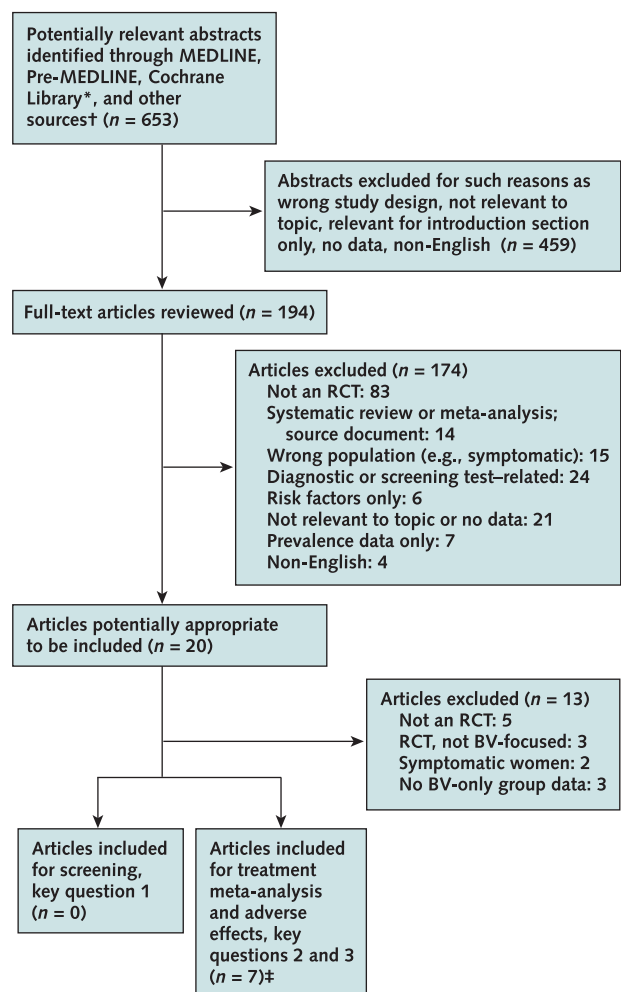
Potentially relevant abstracts identified through MEDLINE, Pre-MEDLINE, Cochrane Library*, and other sources† ($n$ = 653)

Abstracts excluded for such reasons as wrong study design, not relevant to topic, relevant for introduction section only, no data, non-English ($n$ = 459)

Full-text articles reviewed ($n$ = 194)

Articles excluded ($n$ = 174)
Not an RCT: 83
Systematic review or meta-analysis; source document: 14
Wrong population (e.g., symptomatic): 15
Diagnostic or screening test–related: 24
Risk factors only: 6
Not relevant to topic or no data: 21
Prevalence data only: 7
Non-English: 4

Articles potentially appropriate to be included ($n$ = 20)

Articles excluded ($n$ = 13)
Not an RCT: 5
RCT, not BV-focused: 3
Symptomatic women: 2
No BV-only group data: 3

Articles included for screening, key question 1 ($n$ = 0)

Articles included for treatment meta-analysis and adverse effects, key questions 2 and 3 ($n$ = 7)‡